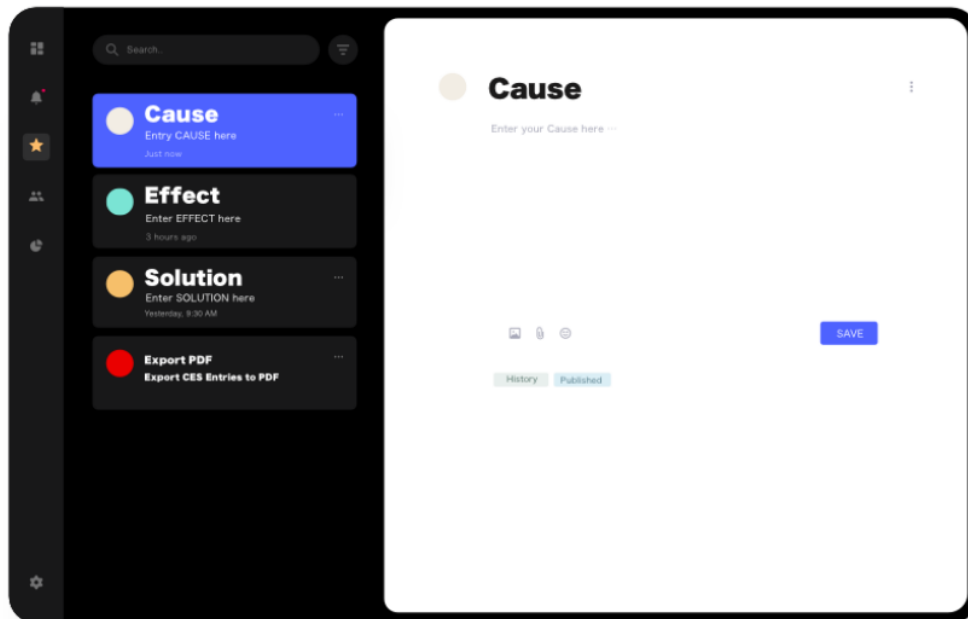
Search..

Cause
Entry CAUSE here
Just now

Effect
Enter EFFECT here
3 hours ago

Solution
Enter SOLUTION here
Yesterday, 9:30 AM

Export PDF
Export CES Entries to PDF

Cause

Enter your Cause here ···

SAVE

History Published